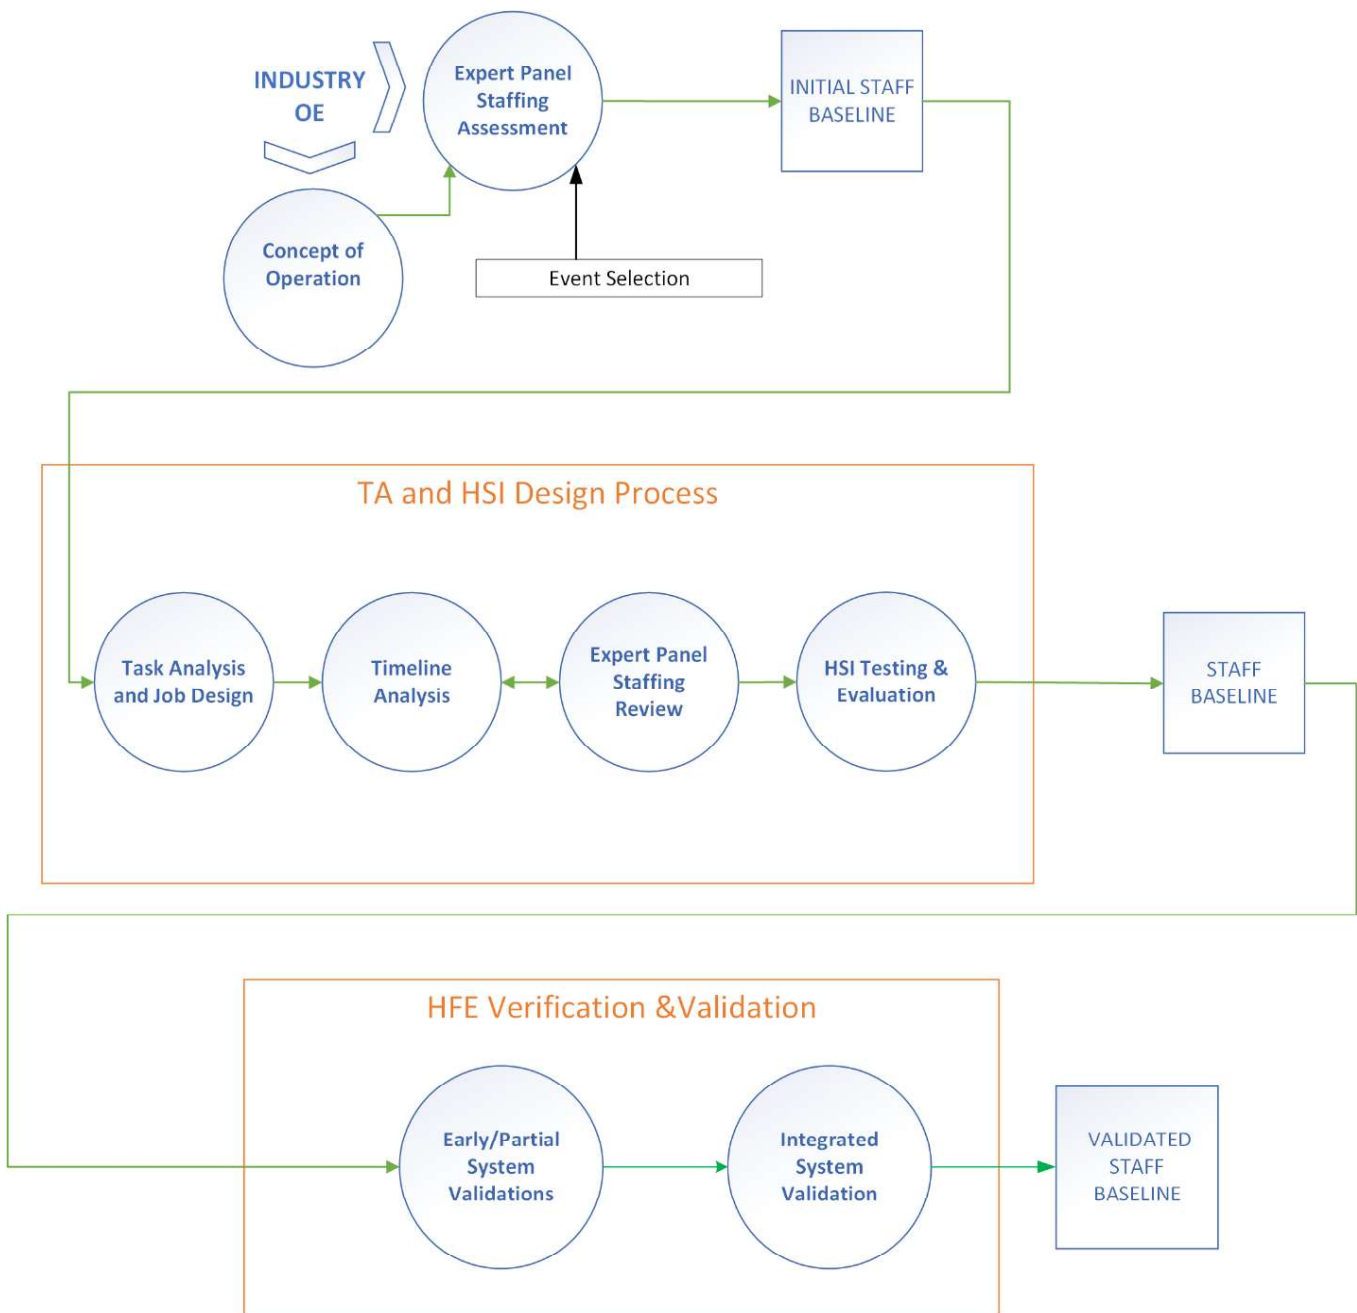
INDUSTRY OE

Expert Panel Staffing Assessment

INITIAL STAFF BASELINE

Concept of Operation

Event Selection

TA and HSI Design Process

Task Analysis and Job Design

Timeline Analysis

Expert Panel Staffing Review

HSI Testing & Evaluation

STAFF BASELINE

HFE Verification &Validation

Early/Partial System Validations

Integrated System Validation

VALIDATED STAFF BASELINE